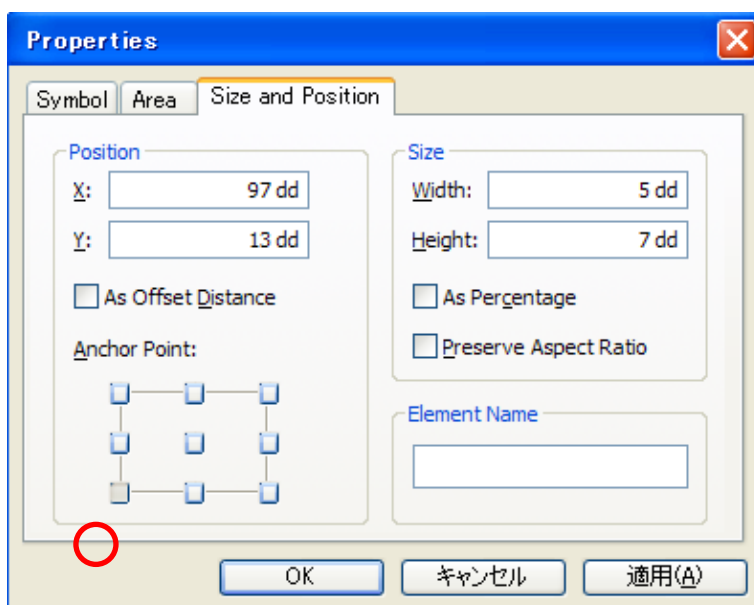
Properties

Symbol | Area | Size and Position

Position

X: 97 dd

Y: 13 dd

As Offset Distance

Anchor Point:

Size

Width: 5 dd

Height: 7 dd

As Percentage

Preserve Aspect Ratio

Element Name

OK | キャンセル | 適用(A)